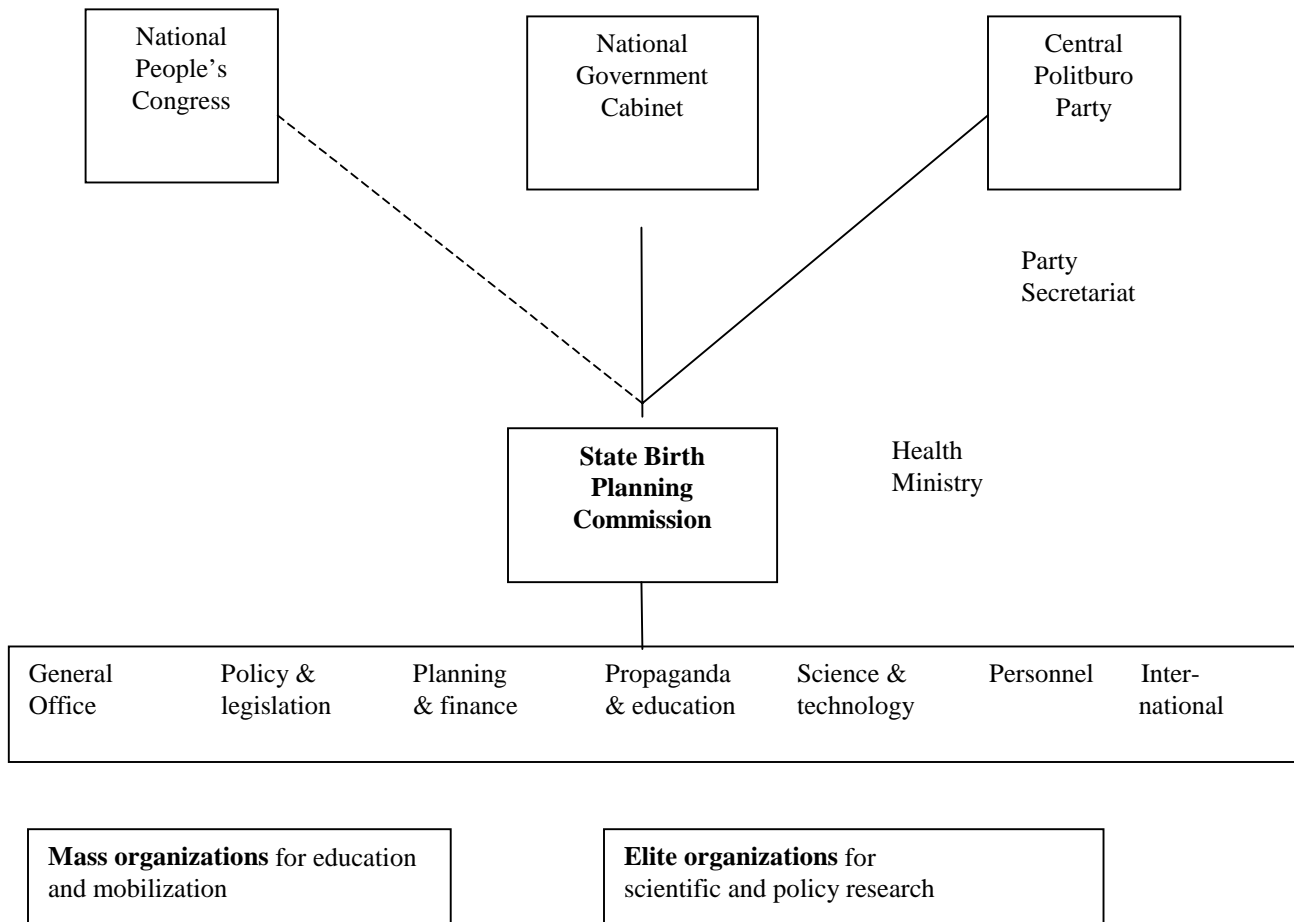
National People's Congress

National Government Cabinet

Central Politburo Party

Party Secretariat

State Birth Planning Commission

Health Ministry

General Office

Policy & legislation

Planning & finance

Propaganda & education

Science & technology

Personnel

International

Mass organizations for education and mobilization

Elite organizations for scientific and policy research